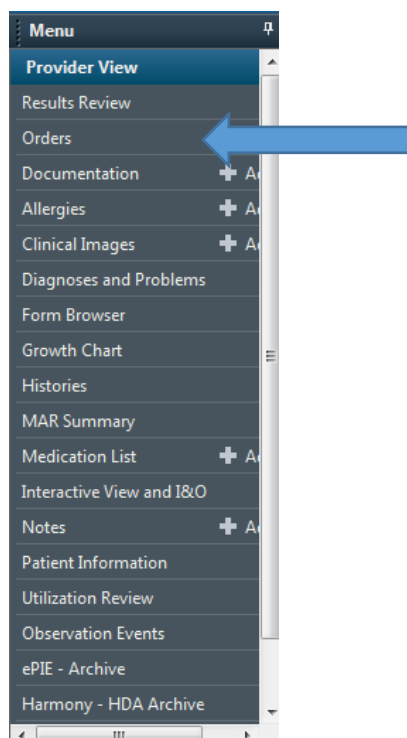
Menu

Provider View

Results Review

Orders

Documentation ✚ A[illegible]

Allergies ✚ A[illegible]

Clinical Images ✚ A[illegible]

Diagnoses and Problems

Form Browser

Growth Chart

Histories

MAR Summary

Medication List ✚ A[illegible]

Interactive View and I&O

Notes ✚ A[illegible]

Patient Information

Utilization Review

Observation Events

ePIE - Archive

Harmony - HDA Archive